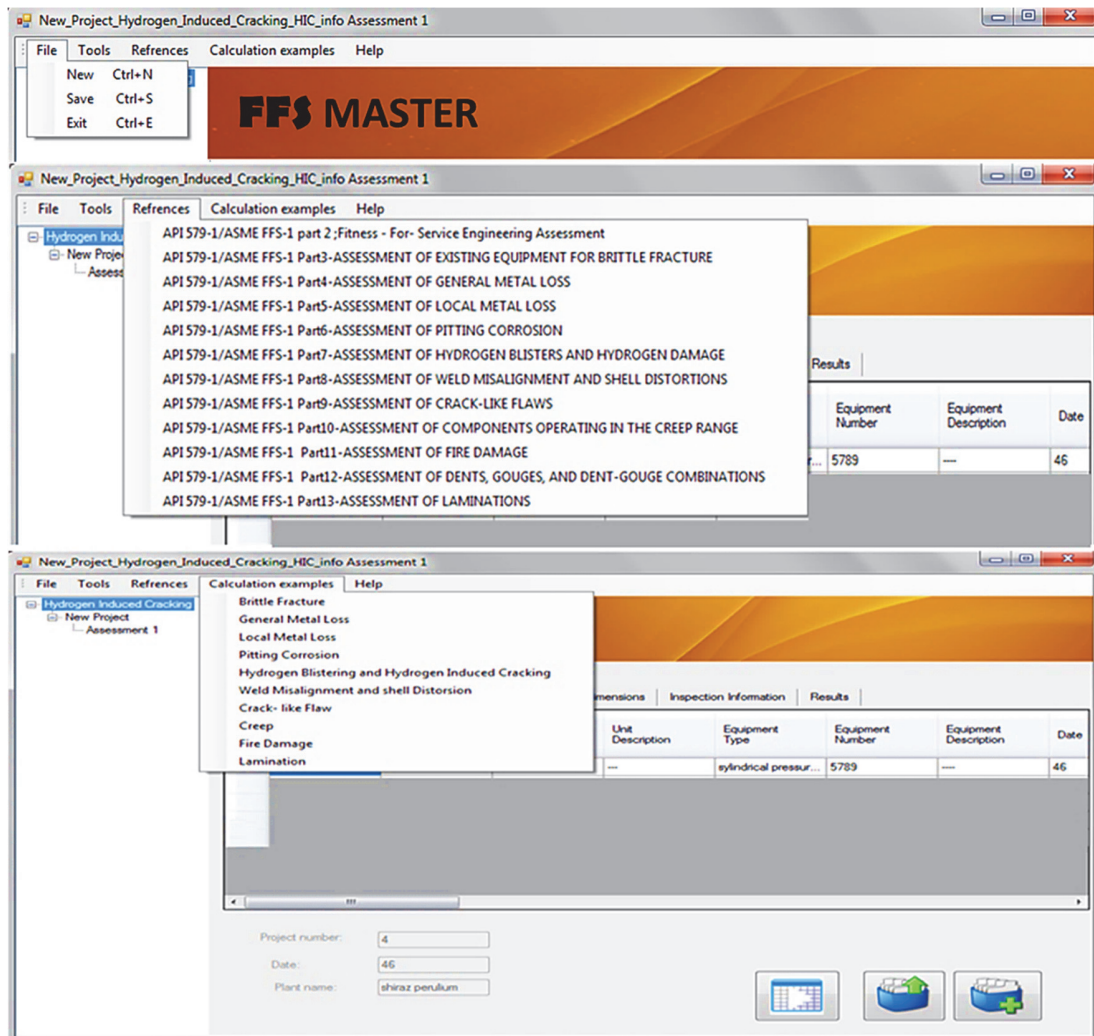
New_Project_Hydrogen_Induced_Cracking_HIC_info Assessment 1

File Tools Refrences Calculation examples Help

New Ctrl+N
Save Ctrl+S
Exit Ctrl+E

FFS MASTER

New_Project_Hydrogen_Induced_Cracking_HIC_info Assessment 1

File Tools Refrences Calculation examples Help

Hydrogen Induc
New Projec
Assess

API 579-1/ASME FFS-1 part 2 ;Fitness - For- Service Engineering Assessment
API 579-1/ASME FFS-1 Part3-ASSESSMENT OF EXISTING EQUIPMENT FOR BRITTLE FRACTURE
API 579-1/ASME FFS-1 Part4-ASSESSMENT OF GENERAL METAL LOSS
API 579-1/ASME FFS-1 Part5-ASSESSMENT OF LOCAL METAL LOSS
API 579-1/ASME FFS-1 Part6-ASSESSMENT OF PITTING CORROSION
API 579-1/ASME FFS-1 Part7-ASSESSMENT OF HYDROGEN BLISTERS AND HYDROGEN DAMAGE
API 579-1/ASME FFS-1 Part8-ASSESSMENT OF WELD MISALIGNMENT AND SHELL DISTORTIONS
API 579-1/ASME FFS-1 Part9-ASSESSMENT OF CRACK-LIKE FLAWS
API 579-1/ASME FFS-1 Part10-ASSESSMENT OF COMPONENTS OPERATING IN THE CREEP RANGE
API 579-1/ASME FFS-1 Part11-ASSESSMENT OF FIRE DAMAGE
API 579-1/ASME FFS-1 Part12-ASSESSMENT OF DENTS, GOUGES, AND DENT-GOUGE COMBINATIONS
API 579-1/ASME FFS-1 Part13-ASSESSMENT OF LAMINATIONS

Results

| Equipment Number | Equipment Description | Date |
|---|---|---|
| 5789 | ---- | 46 |

New_Project_Hydrogen_Induced_Cracking_HIC_info Assessment 1

File Tools Refrences Calculation examples Help

Hydrogen Induced Cracking
New Project
Assessment 1

Brittle Fracture
General Metal Loss
Local Metal Loss
Pitting Corrosion
Hydrogen Blistering and Hydrogen Induced Cracking
Weld Misalignment and shell Distorsion
Crack- like Flaw
Creep
Fire Damage
Lamination

mensions Inspection Information Results

| Unit Description | Equipment Type | Equipment Number | Equipment Description | Date |
|---|---|---|---|---|
| --- | sylindrical pressur... | 5789 | ---- | 46 |

Project number: 4
Date: 46
Plant name: shiraz perulium